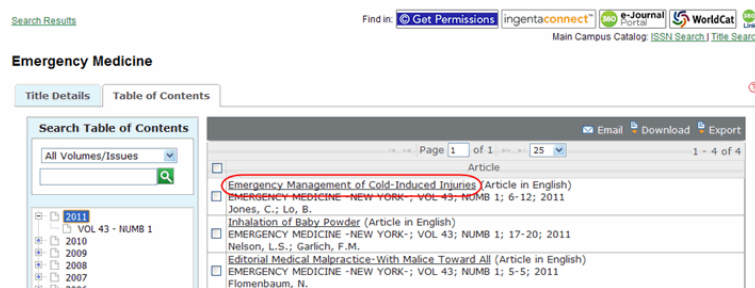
Search Results

Find in: © Get Permissions ingentaconnect e-Journal Portal WorldCat

Main Campus Catalog: ISSN Search | Title Search

Emergency Medicine

Title Details | Table of Contents

Search Table of Contents

All Volumes/Issues

2011
VOL 43 - NUMB 1
2010
2009
2008
2007

Email Download Export

Page 1 of 1 25 1 - 4 of 4

Article

Emergency Management of Cold-Induced Injuries (Article in English)
EMERGENCY MEDICINE -NEW YORK-; VOL 43; NUMB 1; 6-12; 2011
Jones, C.; Lo, B.

Inhalation of Baby Powder (Article in English)
EMERGENCY MEDICINE -NEW YORK-; VOL 43; NUMB 1; 17-20; 2011
Nelson, L.S.; Garlich, F.M.

Editorial Medical Malpractice-With Malice Toward All (Article in English)
EMERGENCY MEDICINE -NEW YORK-; VOL 43; NUMB 1; 5-5; 2011
Flomenbaum, N.